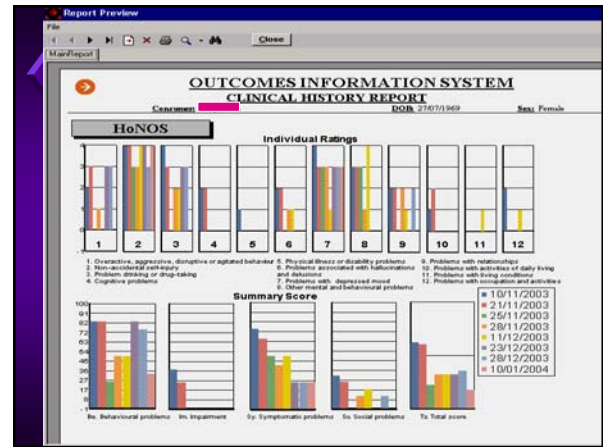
Report Preview

File

Close

MainReport

OUTCOMES INFORMATION SYSTEM

CLINICAL HISTORY REPORT

Consumer: DOB: 27/07/1969 Sex: Female

HoNOS

Individual Ratings

4
3
2
1
0

1 2 3 4 5 6 7 8 9 10 11 12

1. Overactive, aggressive, disruptive or agitated behaviour
2. Non-accidental self-injury
3. Problem drinking or drug-taking
4. Cognitive problems
5. Physical illness or disability problems
6. Problems associated with hallucinations and delusions
7. Problems with depressed mood
8. Other mental and behavioural problems
9. Problems with relationships
10. Problems with activities of daily living
11. Problems with living conditions
12. Problems with occupation and activities

Summary Score

100
92
83
75
67
58
50
42
35
25
17
8
0

Be. Behavioural problems
Im. Impairment
Sy. Symptomatic problems
So. Social problems
To. Total score

10/11/2003
21/11/2003
25/11/2003
28/11/2003
11/12/2003
23/12/2003
28/12/2003
10/01/2004